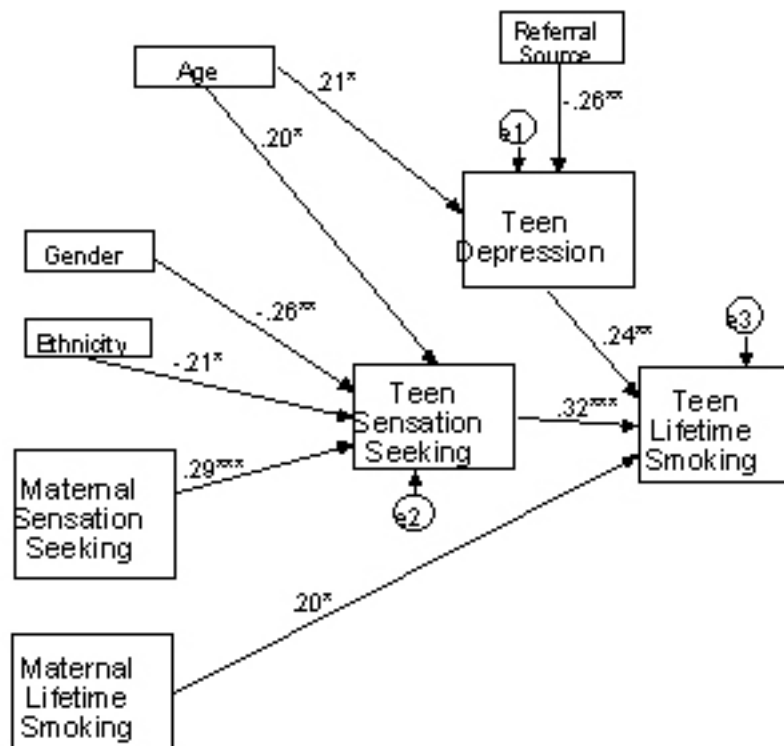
Referral Source

Age

.21*

-.26**

e1

.20*

Teen Depression

Gender

-.26**

.24**

e3

Ethnicity

-.21*

Teen Sensation Seeking

.32***

Teen Lifetime Smoking

Maternal Sensation Seeking

.29***

e2

.20*

Maternal Lifetime Smoking